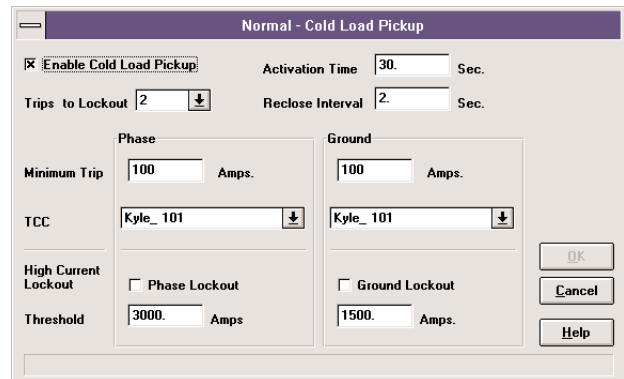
Normal - Cold Load Pickup

Enable Cold Load Pickup

Activation Time 30. Sec.

Trips to Lockout 2

Reclose Interval 2. Sec.

Phase

Ground

Minimum Trip 100 Amps.

100 Amps.

TCC Kyle_ 101

Kyle_ 101

High Current Lockout

Phase Lockout

Ground Lockout

Threshold 3000. Amps

1500. Amps.

OK

Cancel

Help